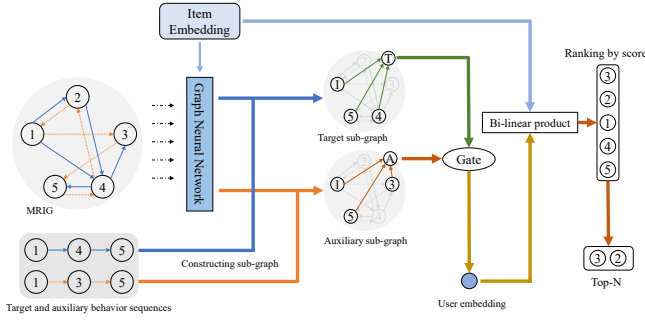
Item Embedding

Graph Neural Network

MRIG

Target sub-graph

Auxiliary sub-graph

Gate

Bi-linear product

Ranking by score

Top-N

Constructing sub-graph

Target and auxiliary behavior sequences

User embedding

1 2 3 4 5

T 1 5 4

A 1 3 5

1 4 5

1 3 5

3 2 1 4 5

3 2